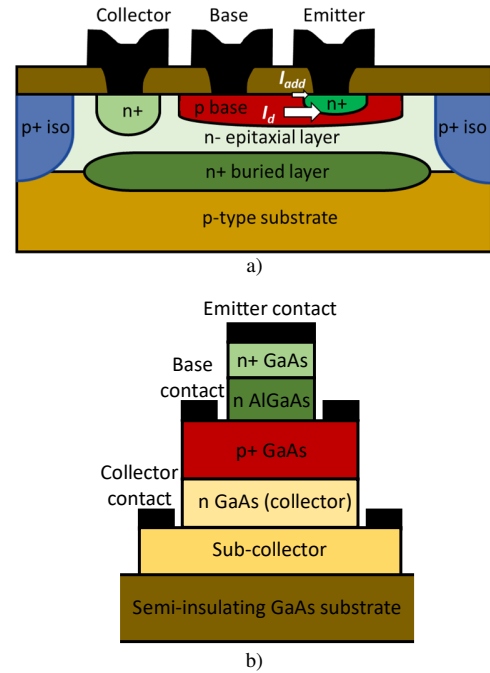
Collector Base Emitter

$I_{add}$

n+ p base n+

$I_d$

p+ iso n- epitaxial layer p+ iso

n+ buried layer

p-type substrate

a)

Emitter contact

n+ GaAs

Base contact

n AlGaAs

p+ GaAs

Collector contact

n GaAs (collector)

Sub-collector

Semi-insulating GaAs substrate

b)